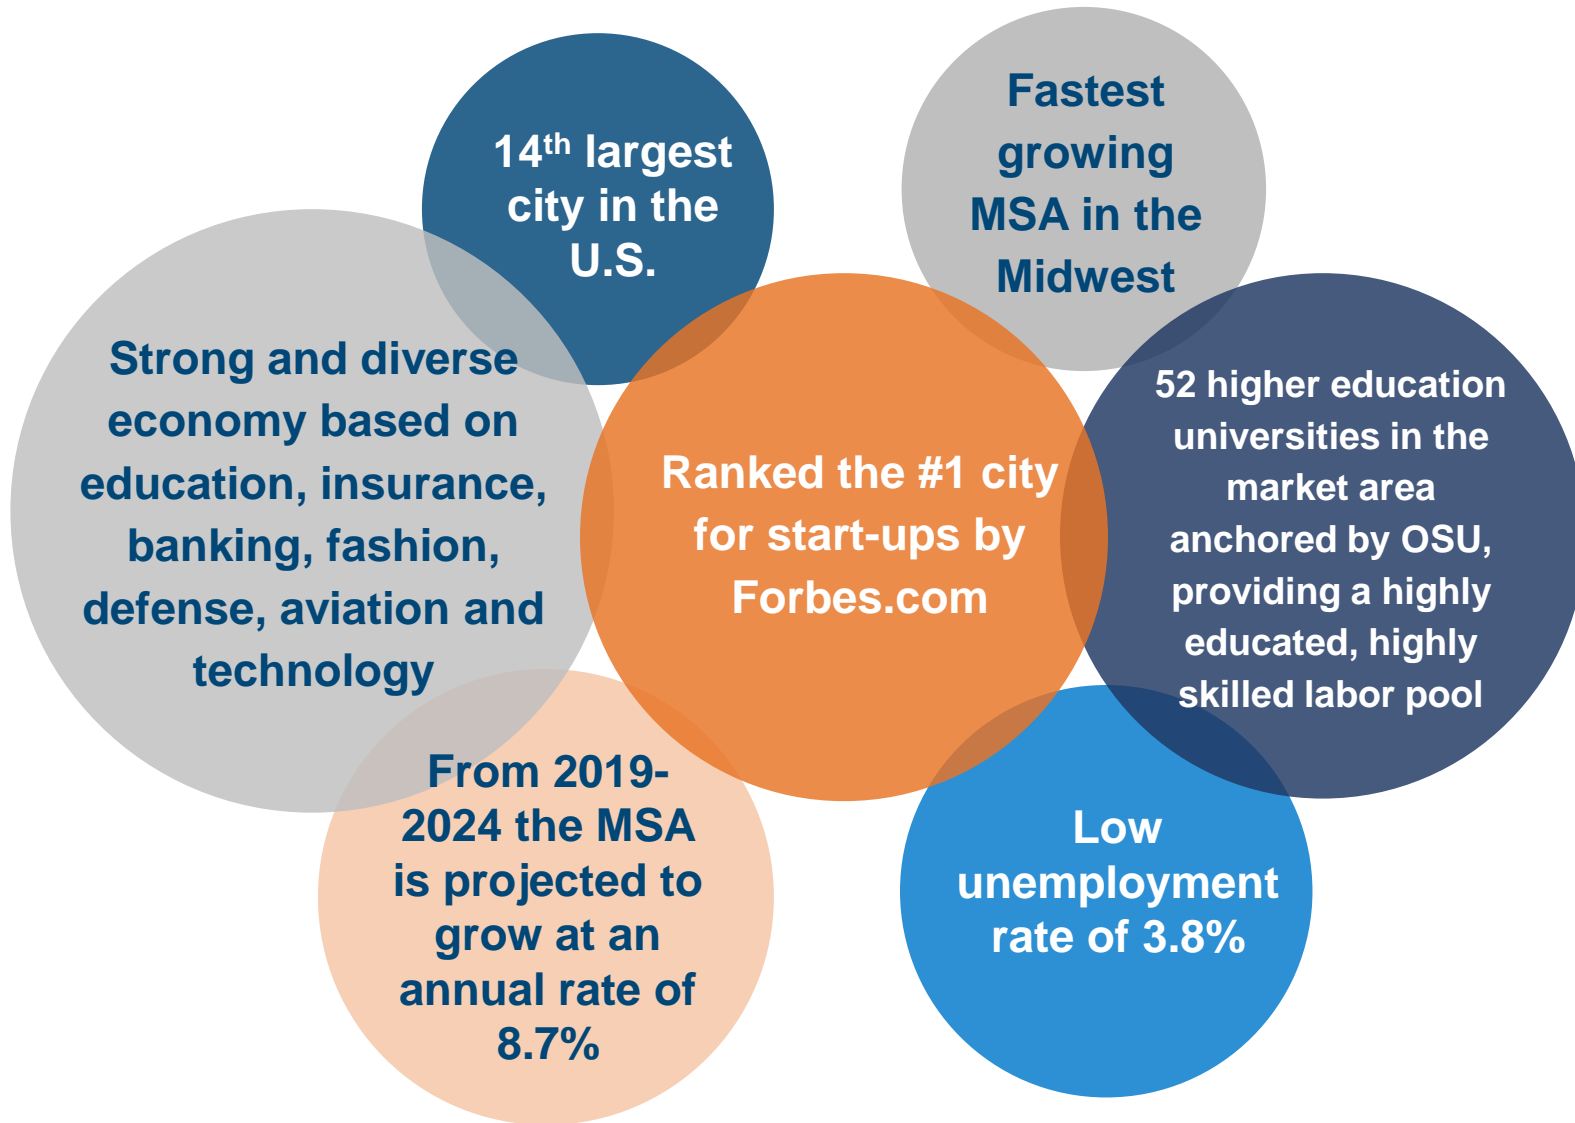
14$^{th}$ largest city in the U.S.

Fastest growing MSA in the Midwest

Strong and diverse economy based on education, insurance, banking, fashion, defense, aviation and technology

Ranked the #1 city for start-ups by Forbes.com

52 higher education universities in the market area anchored by OSU, providing a highly educated, highly skilled labor pool

From 2019-2024 the MSA is projected to grow at an annual rate of 8.7%

Low unemployment rate of 3.8%